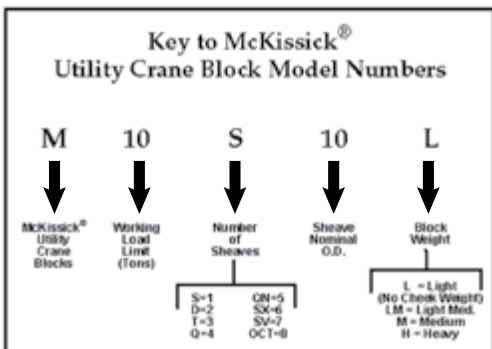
Key to McKissick®
Utility Crane Block Model Numbers

M

McKissick® Utility Crane Blocks

10

Working Load Limit (Tons)

S

Number of Sheaves

| S=1 | QN=5 |
|---|---|
| D=2 | SX=6 |
| T=3 | SV=7 |
| Q=4 | OCT=8 |

10

Sheave Nominal O.D.

L

Block Weight

L = Light (No Cheek Weight)
LM = Light Med.
M = Medium
H = Heavy